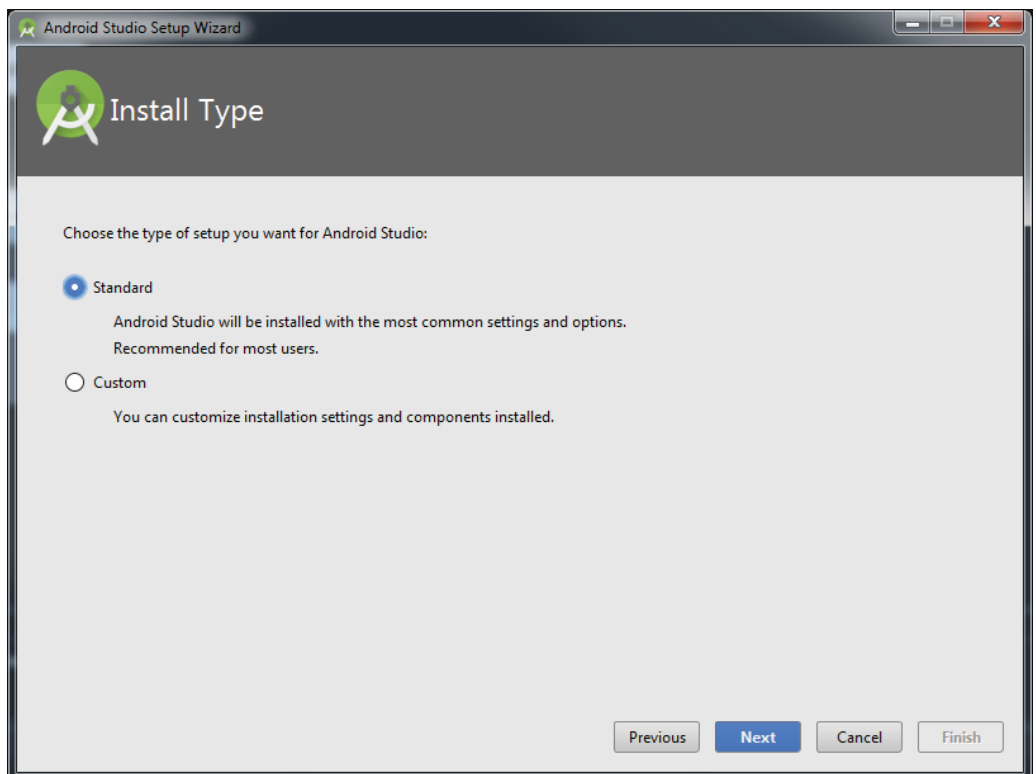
Android Studio Setup Wizard

Install Type

Choose the type of setup you want for Android Studio:

Standard

Android Studio will be installed with the most common settings and options.
Recommended for most users.

Custom

You can customize installation settings and components installed.

Previous Next Cancel Finish